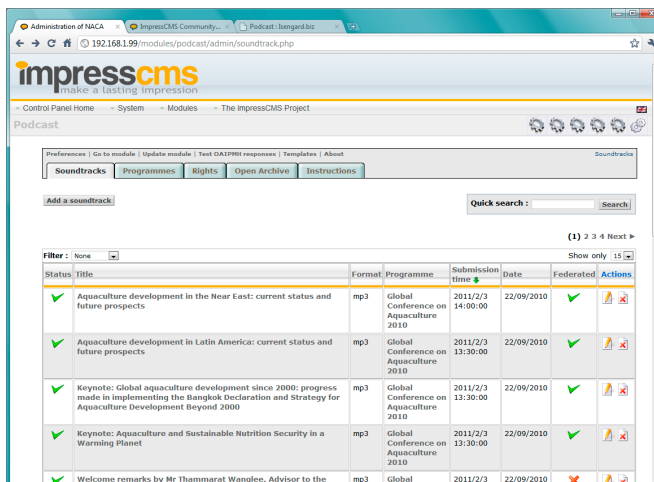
Administration of NACA
ImpressCMS Community...
Podcast : Isengard.biz
192.168.1.99/modules/podcast/admin/soundtrack.php

impresscms
make a lasting impression

Control Panel Home | System | Modules | The ImpressCMS Project

Podcast

Preferences | Go to module | Update module | Test OAIPMH responses | Templates | About
Soundtracks

Soundtracks | Programmes | Rights | Open Archive | Instructions

Add a soundtrack

Quick search : Search

(1) 2 3 4 Next ▸

Filter : None
Show only 15

| Status | Title | Format | Programme | Submission time | Date | Federated | Actions |
|---|---|---|---|---|---|---|---|
| ✔ | Aquaculture development in the Near East: current status and future prospects | mp3 | Global Conference on Aquaculture 2010 | 2011/2/3 14:00:00 | 22/09/2010 | ✔ | |
| ✔ | Aquaculture development in Latin America: current status and future prospects | mp3 | Global Conference on Aquaculture 2010 | 2011/2/3 13:30:00 | 22/09/2010 | ✔ | |
| ✔ | Keynote: Global aquaculture development since 2000: progress made in implementing the Bangkok Declaration and Strategy for Aquaculture Development Beyond 2000 | mp3 | Global Conference on Aquaculture 2010 | 2011/2/3 13:30:00 | 22/09/2010 | ✔ | |
| ✔ | Keynote: Aquaculture and Sustainable Nutrition Security in a Warming Planet | mp3 | Global Conference on Aquaculture 2010 | 2011/2/3 13:30:00 | 22/09/2010 | ✔ | |
| ✔ | Welcome remarks by Mr Thammarat Wanglee, Advisor to the | mp3 | Global | 2011/2/3 | 22/09/2010 | ✘ | |